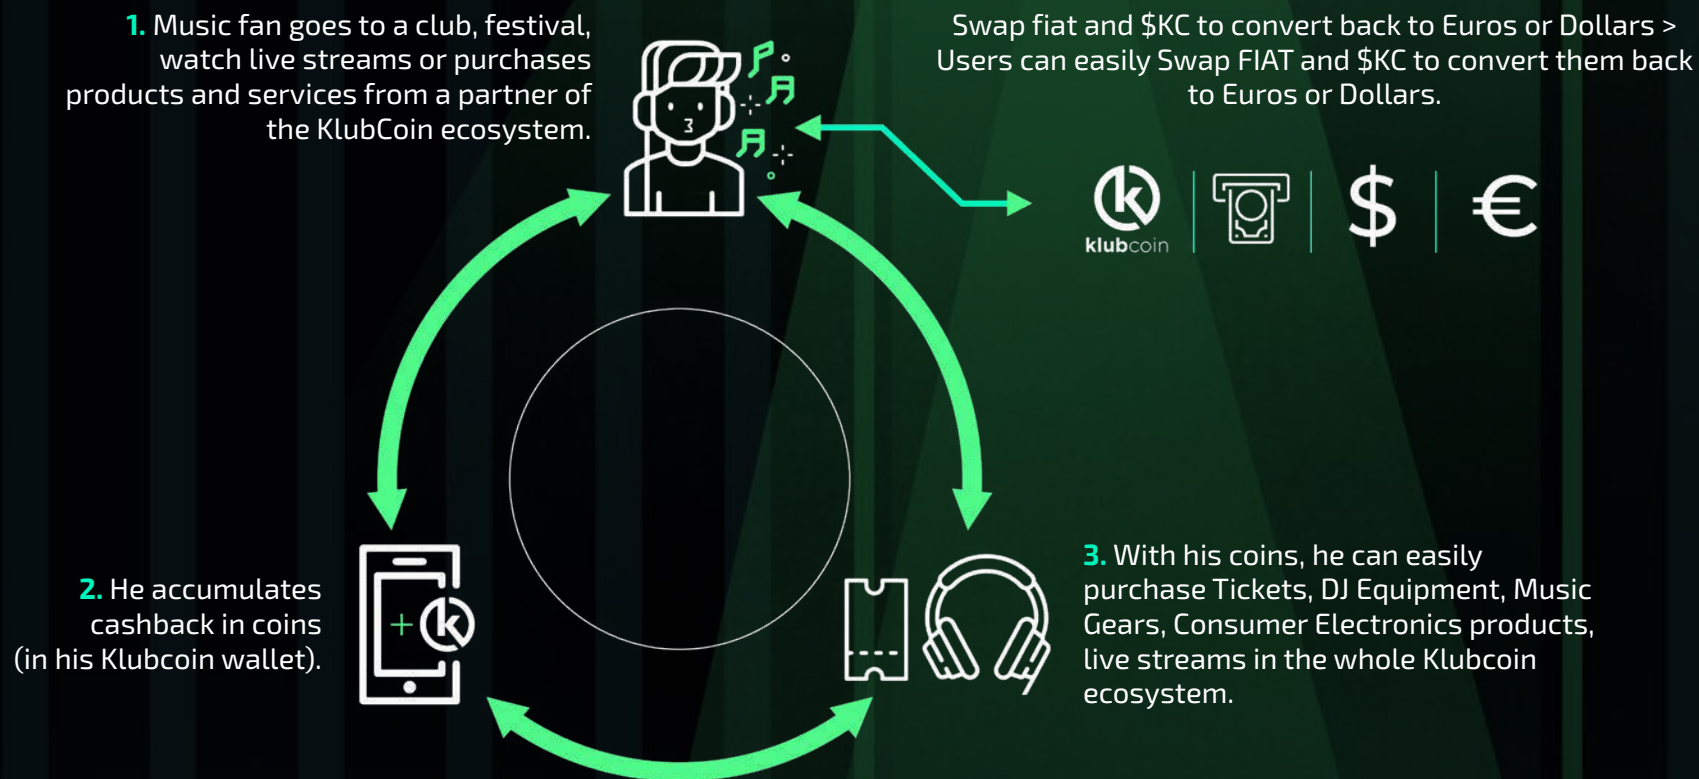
1. Music fan goes to a club, festival, watch live streams or purchases products and services from a partner of the KlubCoin ecosystem.

Swap fiat and $KC to convert back to Euros or Dollars > Users can easily Swap FIAT and $KC to convert them back to Euros or Dollars.

klubcoin

$

€

2. He accumulates cashback in coins (in his Klubcoin wallet).

3. With his coins, he can easily purchase Tickets, DJ Equipment, Music Gears, Consumer Electronics products, live streams in the whole Klubcoin ecosystem.